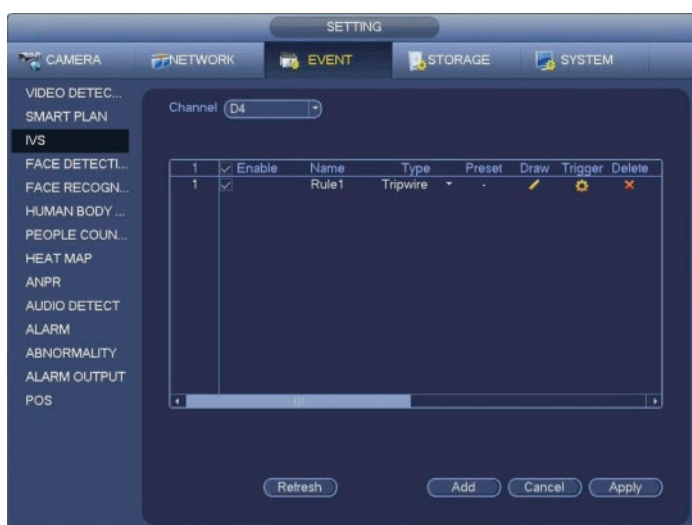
SETTING

CAMERA
NETWORK
EVENT
STORAGE
SYSTEM

VIDEO DETEC...
SMART PLAN
IVS
FACE DETECTI...
FACE RECOGN...
HUMAN BODY ...
PEOPLE COUN...
HEAT MAP
ANPR
AUDIO DETECT
ALARM
ABNORMALITY
ALARM OUTPUT
POS

Channel D4

| 1 | Enable | Name | Type | Preset | Draw | Trigger | Delete |
|---|---|---|---|---|---|---|---|
| 1 | | Rule1 | Tripwire | - | | | |

Refresh
Add
Cancel
Apply